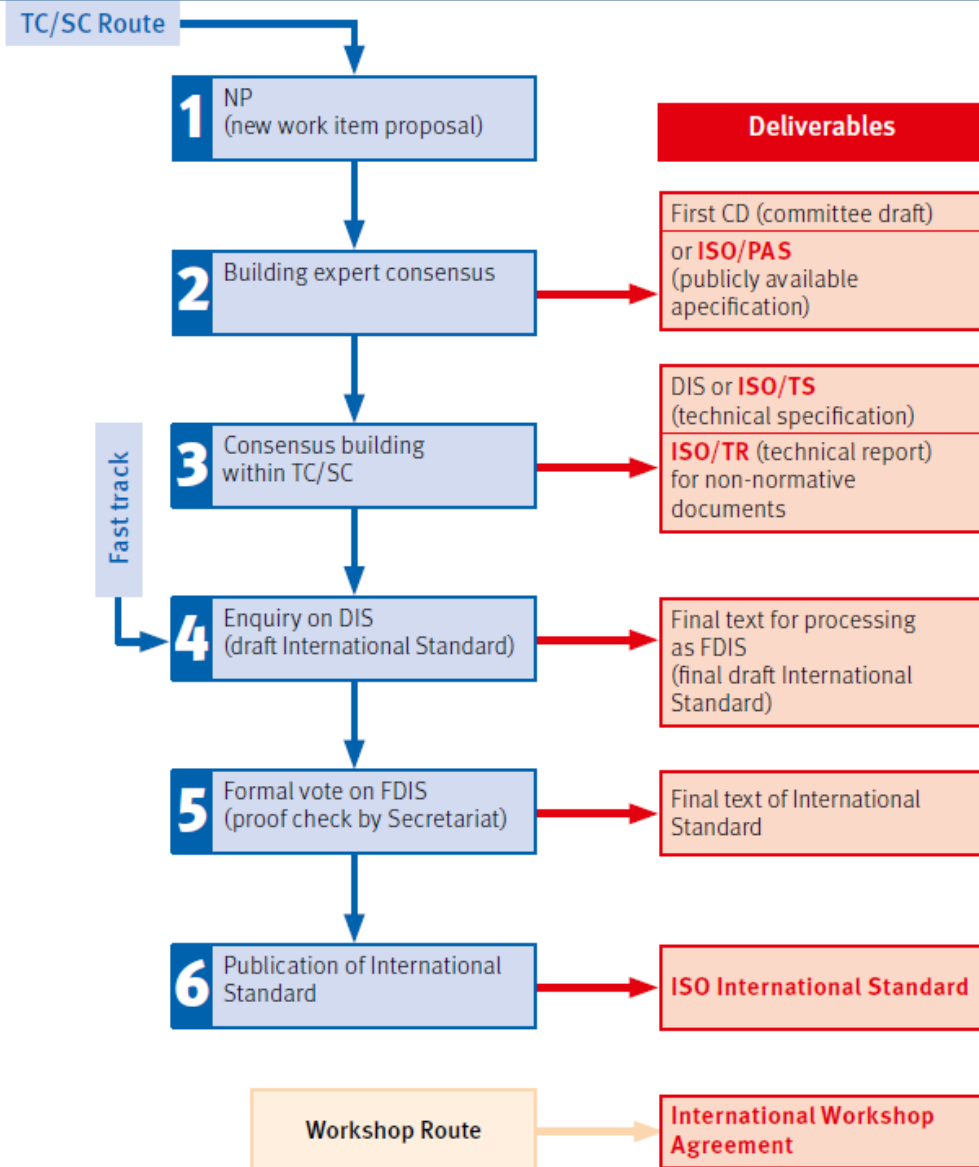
TC/SC Route

1 NP (new work item proposal)

Deliverables

2 Building expert consensus

First CD (committee draft)
or ISO/PAS (publicly available apecification)

Fast track

3 Consensus building within TC/SC

DIS or ISO/TS (technical specification)
ISO/TR (technical report) for non-normative documents

4 Enquiry on DIS (draft International Standard)

Final text for processing as FDIS (final draft International Standard)

5 Formal vote on FDIS (proof check by Secretariat)

Final text of International Standard

6 Publication of International Standard

ISO International Standard

Workshop Route

International Workshop Agreement